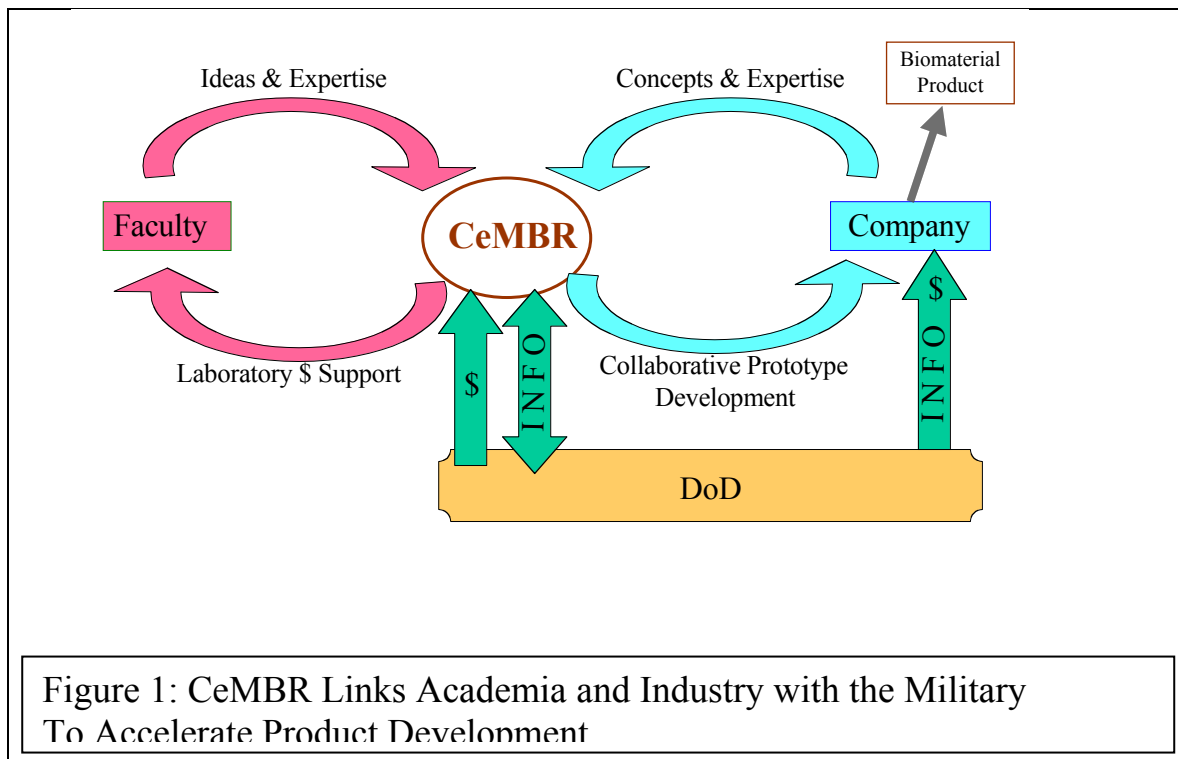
Ideas & Expertise

Concepts & Expertise

Biomaterial Product

Faculty

CeMBR

Company

$

Laboratory $ Support

$

INFO

Collaborative Prototype Development

INFO

DoD

Figure 1: CeMBR Links Academia and Industry with the Military To Accelerate Product Development